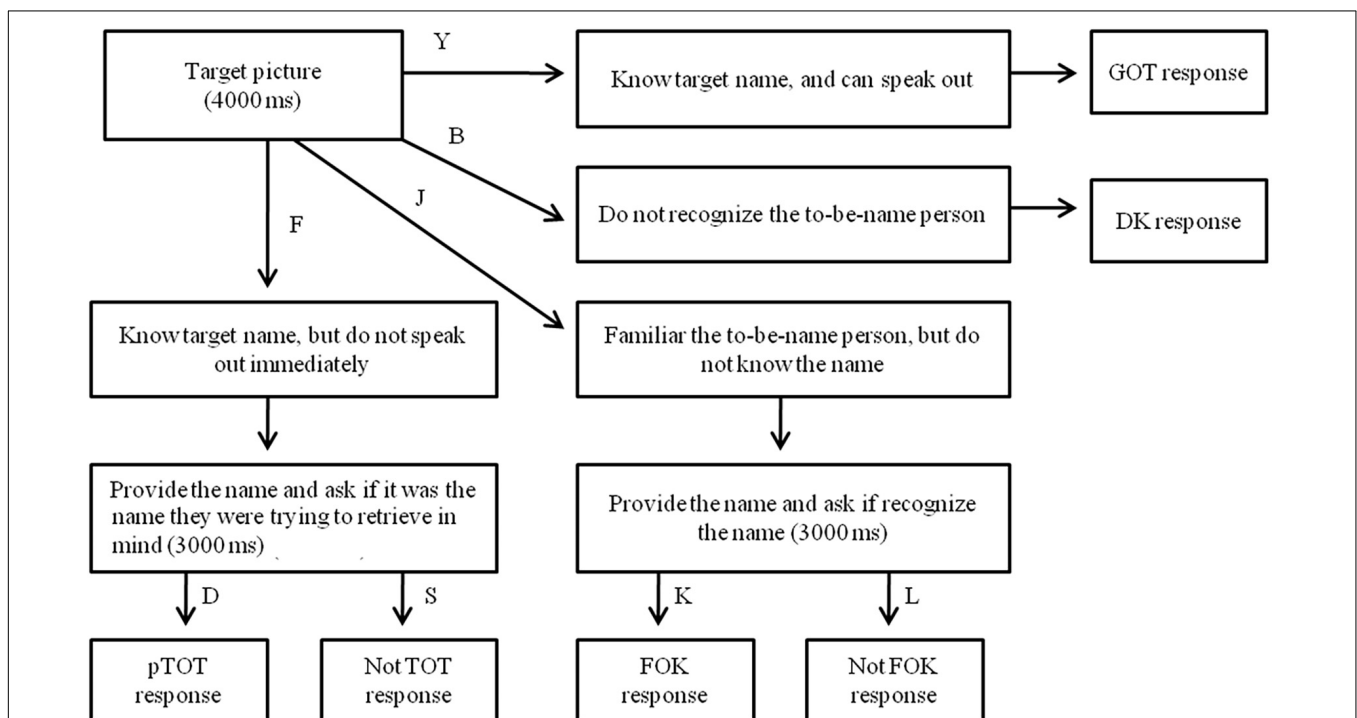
Target picture (4000 ms)

Y

Know target name, and can speak out

GOT response

B

Do not recognize the to-be-name person

DK response

J

F

Know target name, but do not speak out immediately

Familiar the to-be-name person, but do not know the name

Provide the name and ask if it was the name they were trying to retrieve in mind (3000 ms)

Provide the name and ask if recognize the name (3000 ms)

D

S

K

L

pTOT response

Not TOT response

FOK response

Not FOK response